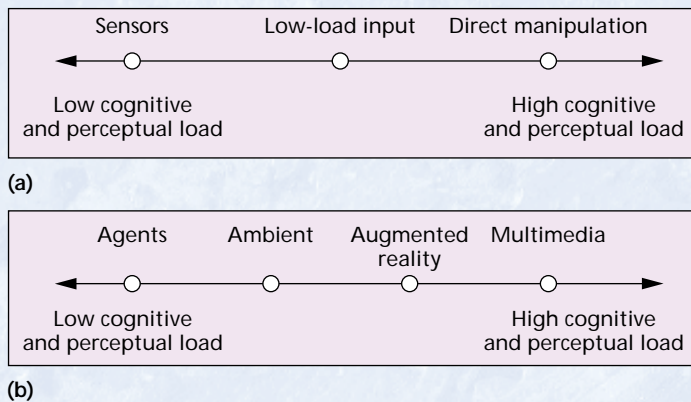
Sensors Low-load input Direct manipulation

Low cognitive and perceptual load

High cognitive and perceptual load

(a)

Agents Ambient Augmented reality Multimedia

Low cognitive and perceptual load

High cognitive and perceptual load

(b)